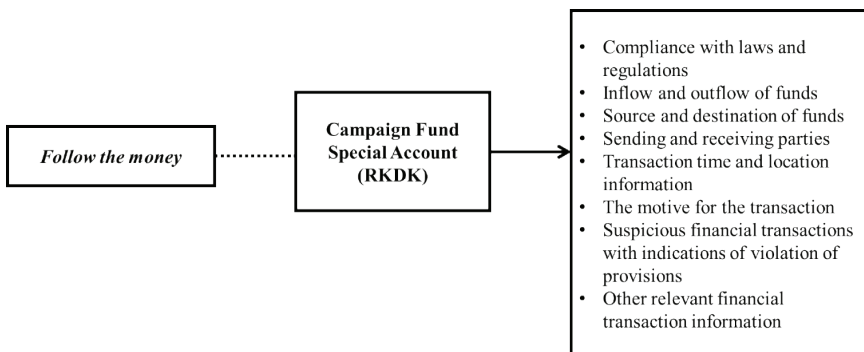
Follow the money

Campaign Fund Special Account (RKDK)

• Compliance with laws and regulations
• Inflow and outflow of funds
• Source and destination of funds
• Sending and receiving parties
• Transaction time and location information
• The motive for the transaction
• Suspicious financial transactions with indications of violation of provisions
• Other relevant financial transaction information